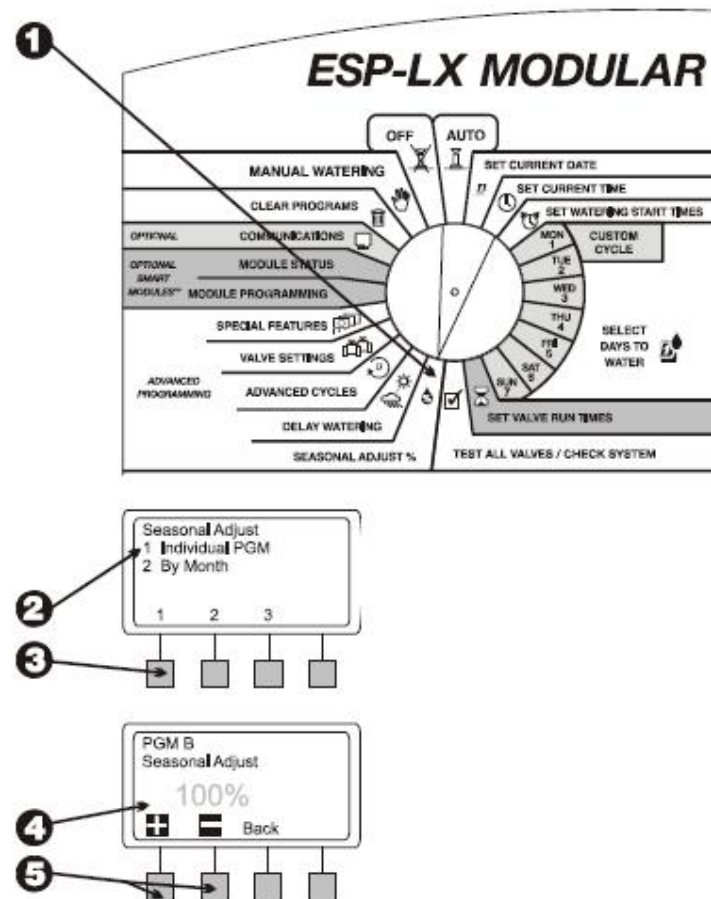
1

ESP-LX MODULAR

OFF

AUTO

MANUAL WATERING

CLEAR PROGRAMS

OPTIONAL

COMMUNICATIONS

OPTIONAL SMART MODULES™

MODULE STATUS

MODULE PROGRAMMING

SPECIAL FEATURES

VALVE SETTINGS

ADVANCED PROGRAMMING

ADVANCED CYCLES

DELAY WATERING

SEASONAL ADJUST %

SET CURRENT DATE

SET CURRENT TIME

SET WATERING START TIMES

MON 1

TUE 2

WED 3

THU 4

FRI 5

SAT 6

SUN 7

CUSTOM CYCLE

SELECT DAYS TO WATER

SET VALVE RUN TIMES

TEST ALL VALVES / CHECK SYSTEM

Seasonal Adjust
1 Individual PGM
2 By Month

2

1 2 3

3

PGM B
Seasonal Adjust
100%

4

Back

5